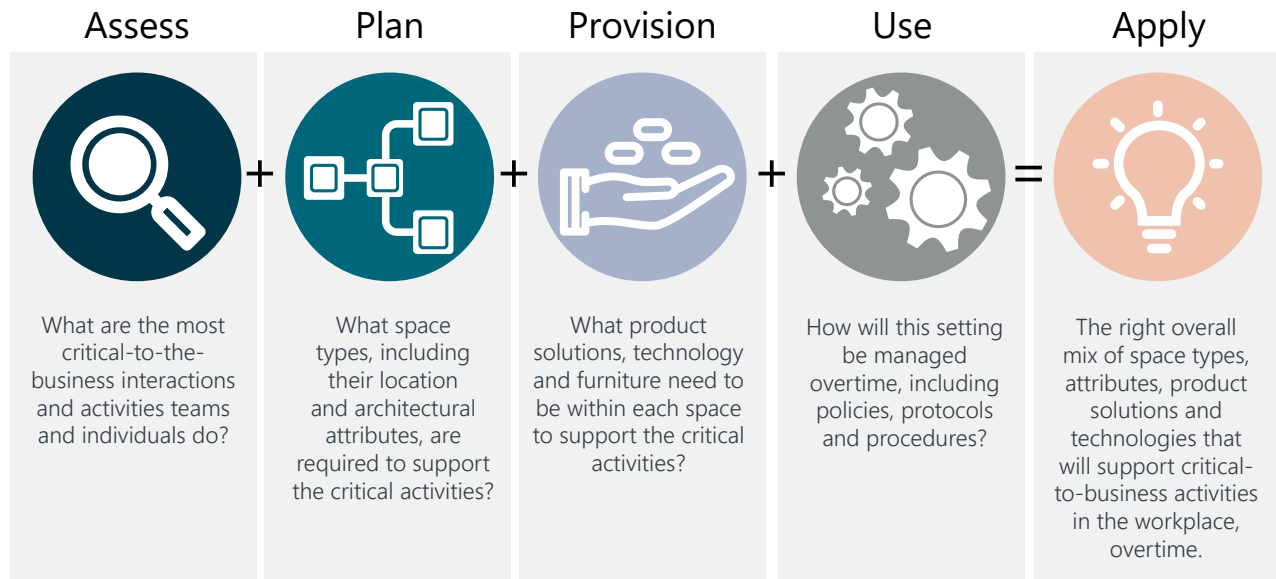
Assess

What are the most critical-to-the-business interactions and activities teams and individuals do?

+

Plan

What space types, including their location and architectural attributes, are required to support the critical activities?

+

Provision

What product solutions, technology and furniture need to be within each space to support the critical activities?

+

Use

How will this setting be managed overtime, including policies, protocols and procedures?

=

Apply

The right overall mix of space types, attributes, product solutions and technologies that will support critical-to-business activities in the workplace, overtime.